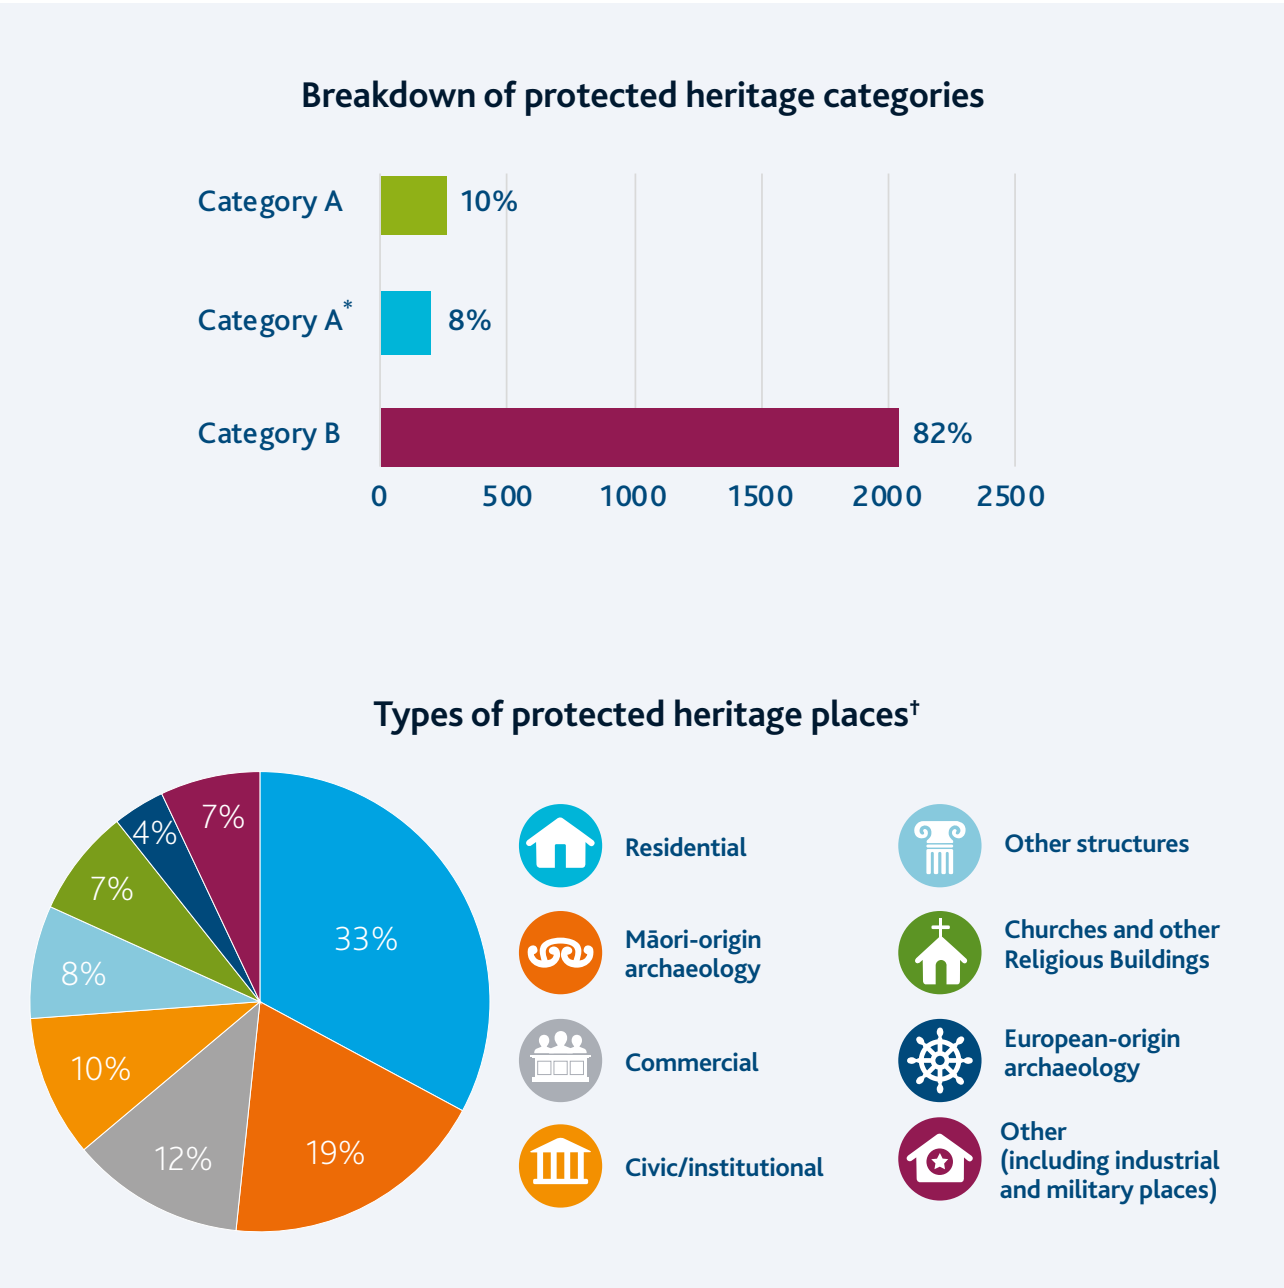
Breakdown of protected heritage categories

Category A 10%
Category A* 8%
Category B 82%

0 500 1000 1500 2000 2500

Types of protected heritage places†

7%
4%
7%
8%
10%
12%
19%
33%

Residential
Māori-origin archaeology
Commercial
Civic/institutional
Other structures
Churches and other Religious Buildings
European-origin archaeology
Other (including industrial and military places)